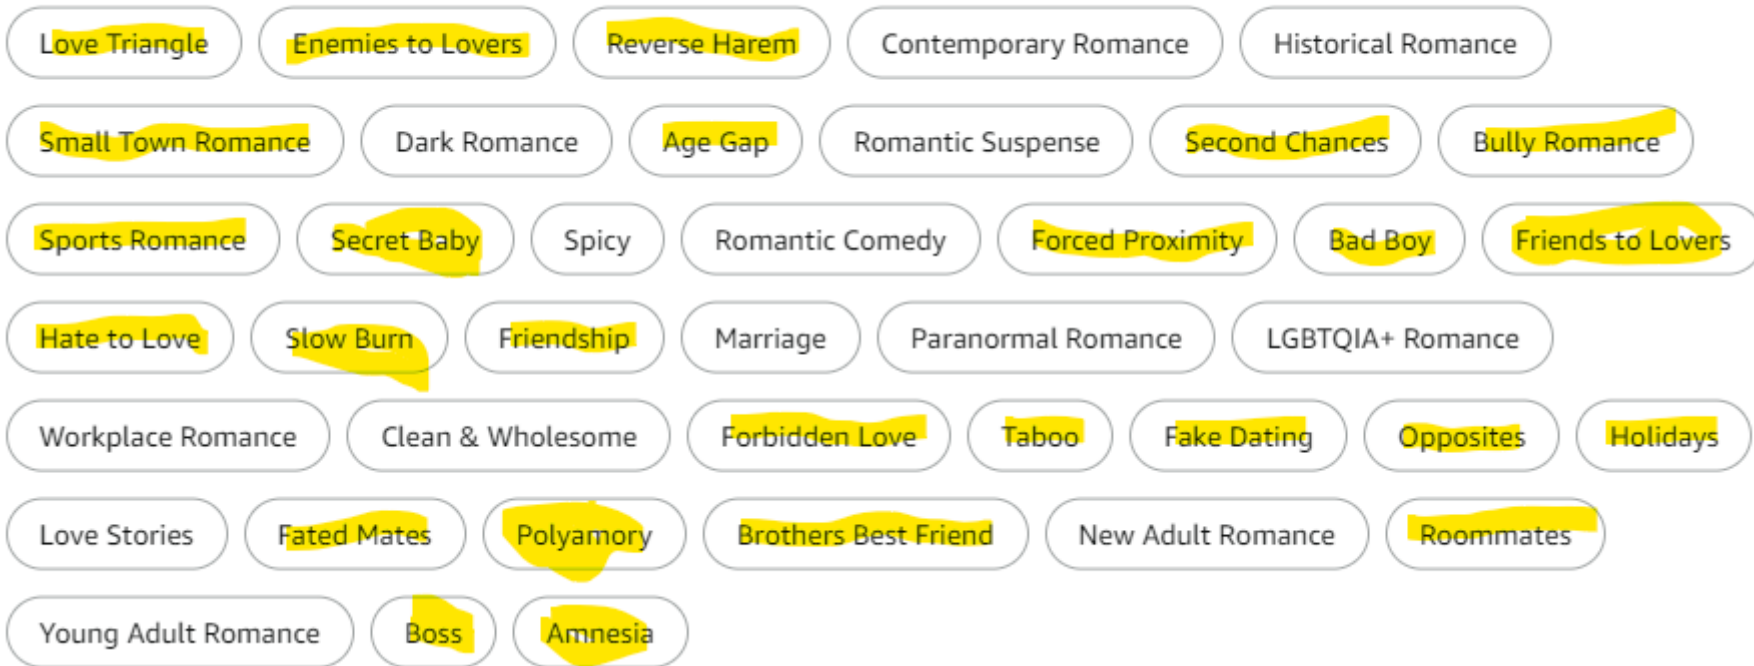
Love Triangle
Enemies to Lovers
Reverse Harem
Contemporary Romance
Historical Romance
Small Town Romance
Dark Romance
Age Gap
Romantic Suspense
Second Chances
Bully Romance
Sports Romance
Secret Baby
Spicy
Romantic Comedy
Forced Proximity
Bad Boy
Friends to Lovers
Hate to Love
Slow Burn
Friendship
Marriage
Paranormal Romance
LGBTQIA+ Romance
Workplace Romance
Clean & Wholesome
Forbidden Love
Taboo
Fake Dating
Opposites
Holidays
Love Stories
Fated Mates
Polyamory
Brothers Best Friend
New Adult Romance
Roommates
Young Adult Romance
Boss
Amnesia